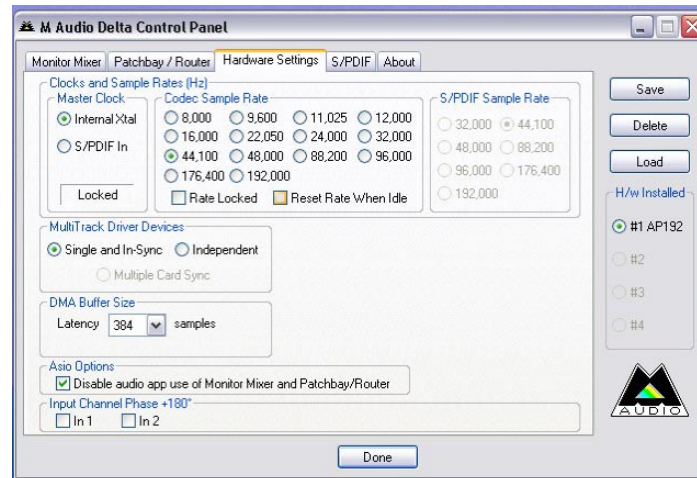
M Audio Delta Control Panel

Monitor Mixer | Patchbay / Router | Hardware Settings | S/PDIF | About

Clocks and Sample Rates (Hz)

Master Clock
Internal Xtal
S/PDIF In
Locked

Codec Sample Rate
8,000
9,600
11,025
12,000
16,000
22,050
24,000
32,000
44,100
48,000
88,200
96,000
176,400
192,000
Rate Locked
Reset Rate When Idle

S/PDIF Sample Rate
32,000
44,100
48,000
88,200
96,000
176,400
192,000

MultiTrack Driver Devices
Single and In-Sync
Independent
Multiple Card Sync

DMA Buffer Size
Latency 384 samples

Asio Options
Disable audio app use of Monitor Mixer and Patchbay/Router

Input Channel Phase +180°
In 1
In 2

Save
Delete
Load

H/w Installed
#1 AP192
#2
#3
#4

AUDIO

Done